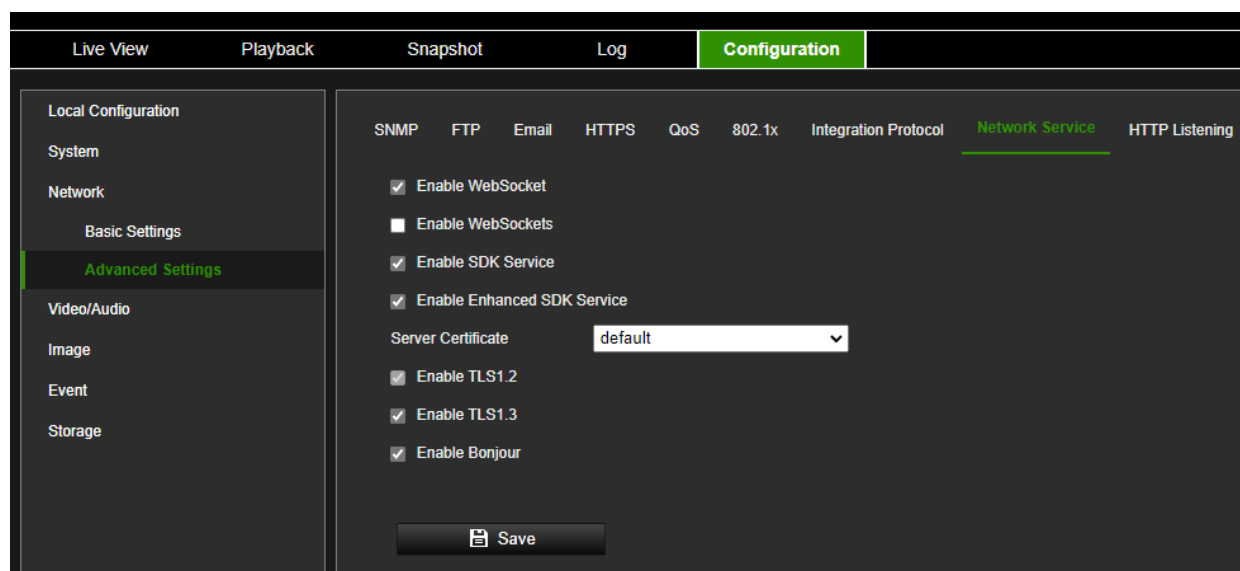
Live View
Playback
Snapshot
Log
Configuration

Local Configuration
System
Network
Basic Settings
Advanced Settings
Video/Audio
Image
Event
Storage

SNMP
FTP
Email
HTTPS
QoS
802.1x
Integration Protocol
Network Service
HTTP Listening

Enable WebSocket
Enable WebSockets
Enable SDK Service
Enable Enhanced SDK Service
Server Certificate default
Enable TLS1.2
Enable TLS1.3
Enable Bonjour

Save